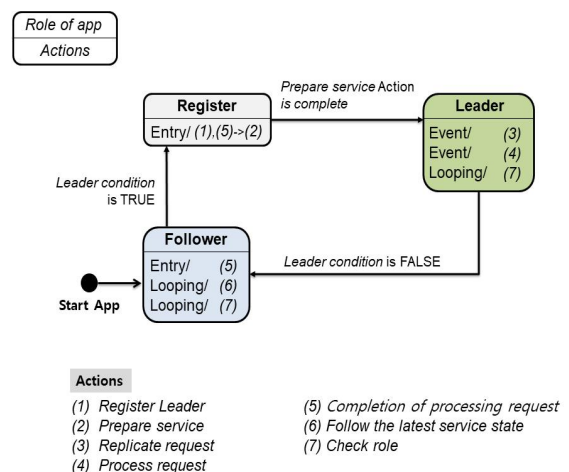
Role of app
Actions

Register
Entry/ (1),(5)->(2)

Prepare service Action is complete

Leader
Event/ (3)
Event/ (4)
Looping/ (7)

Leader condition is TRUE

Follower
Entry/ (5)
Looping/ (6)
Looping/ (7)

Leader condition is FALSE

Start App

Actions
(1) Register Leader
(2) Prepare service
(3) Replicate request
(4) Process request
(5) Completion of processing request
(6) Follow the latest service state
(7) Check role